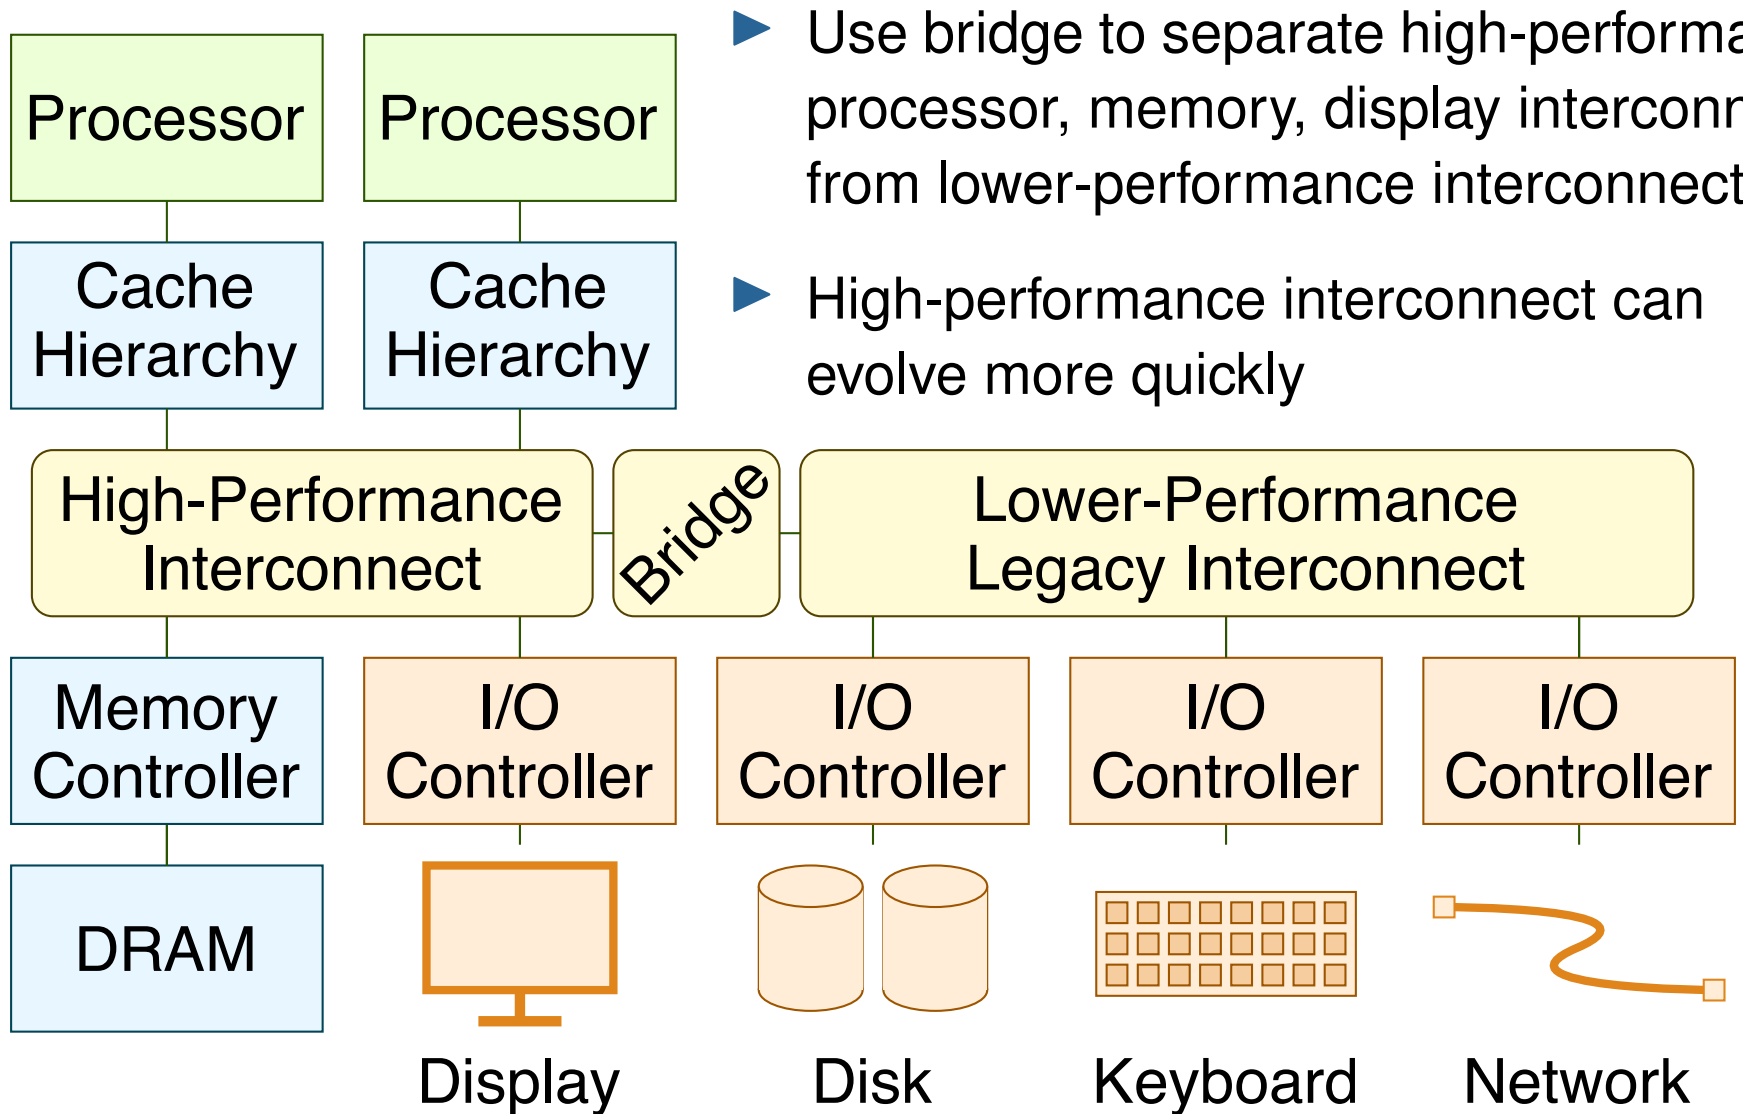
Processor

Processor

Cache Hierarchy

Cache Hierarchy

► Use bridge to separate high-performa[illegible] processor, memory, display interconn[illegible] from lower-performance interconnect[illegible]

► High-performance interconnect can evolve more quickly

High-Performance Interconnect

Bridge

Lower-Performance Legacy Interconnect

Memory Controller

I/O Controller

I/O Controller

I/O Controller

I/O Controller

DRAM

Display

Disk

Keyboard

Network